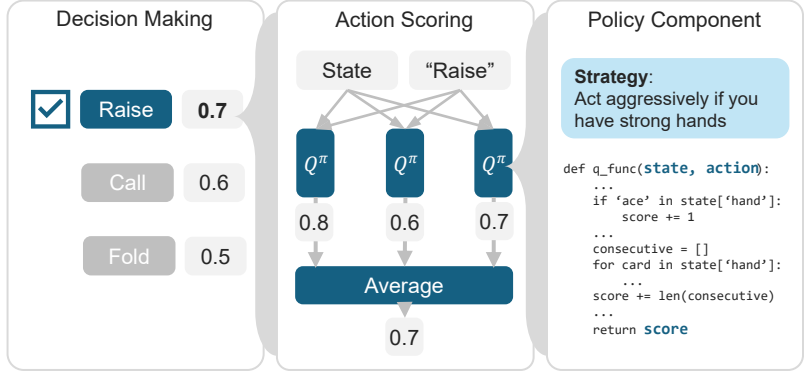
Decision Making

Raise 0.7

Call 0.6

Fold 0.5

Action Scoring

State "Raise"

$Q^{\pi}$ $Q^{\pi}$ $Q^{\pi}$

0.8 0.6 0.7

Average

0.7

Policy Component

**Strategy**: Act aggressively if you have strong hands

```
def q_func(state, action):
    ...
    if 'ace' in state['hand']:
        score += 1
    ...
    consecutive = []
    for card in state['hand']:
        ...
    score += len(consecutive)
    ...
    return score
```